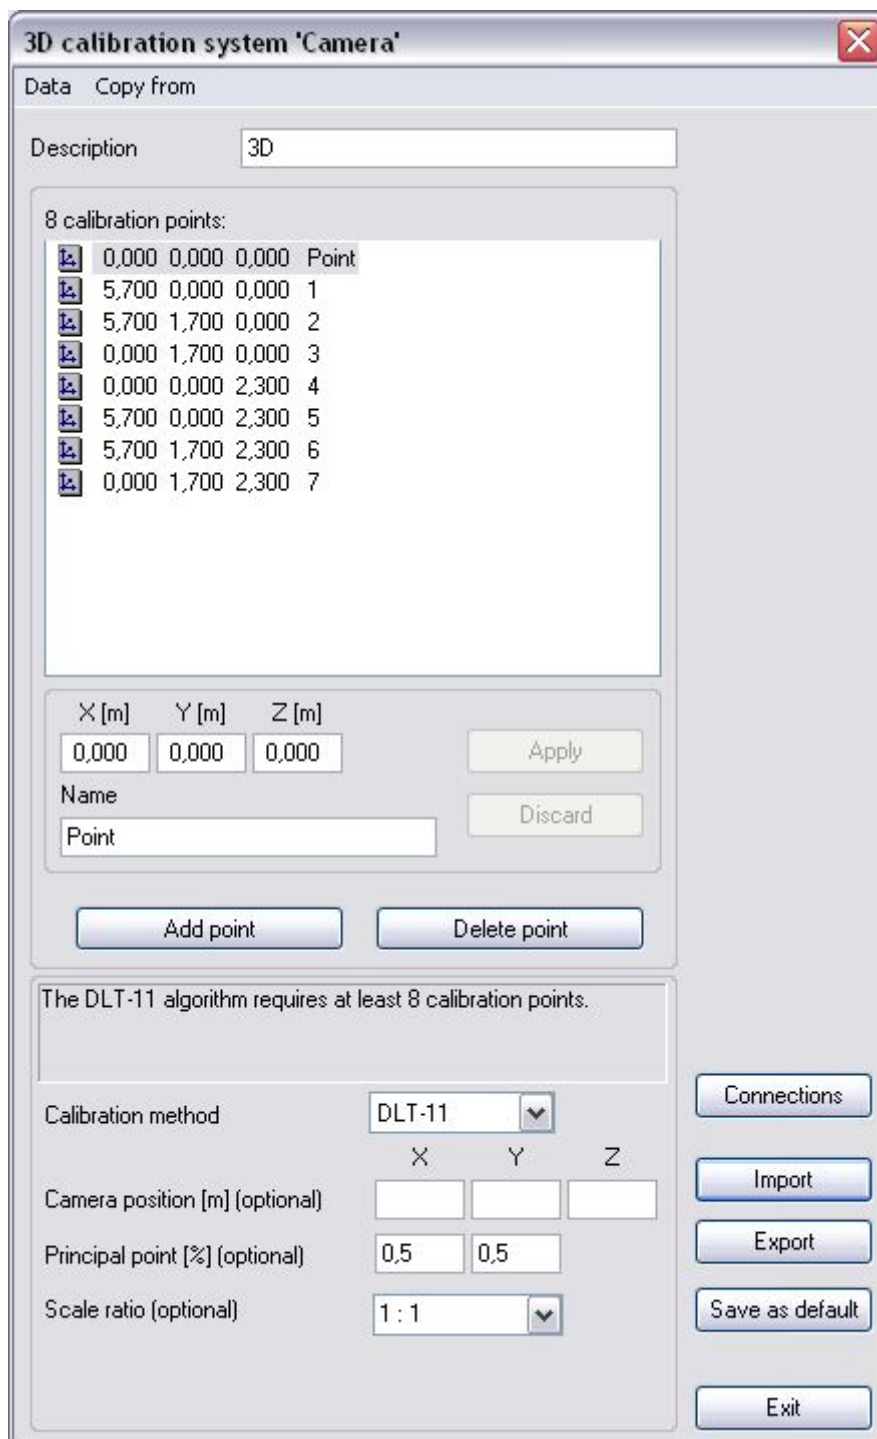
3D calibration system 'Camera'

Data Copy from

Description 3D

8 calibration points:

0,000 0,000 0,000 Point
5,700 0,000 0,000 1
5,700 1,700 0,000 2
0,000 1,700 0,000 3
0,000 0,000 2,300 4
5,700 0,000 2,300 5
5,700 1,700 2,300 6
0,000 1,700 2,300 7

X [m] Y [m] Z [m]
0,000 0,000 0,000
Apply
Name
Discard
Point

Add point
Delete point

The DLT-11 algorithm requires at least 8 calibration points.

Calibration method DLT-11
X Y Z
Camera position [m] (optional)
Principal point [%] (optional) 0,5 0,5
Scale ratio (optional) 1 : 1

Connections
Import
Export
Save as default
Exit